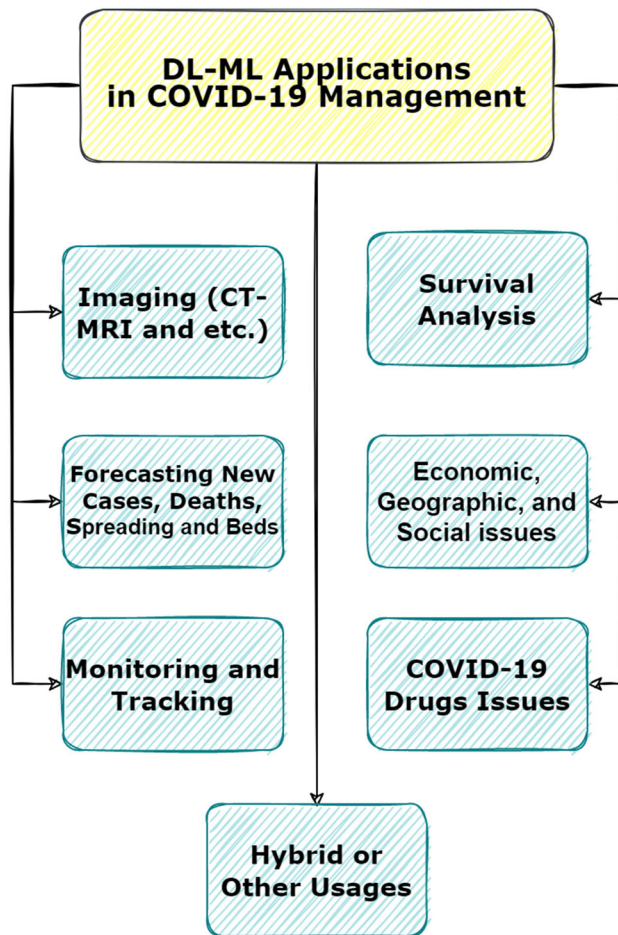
DL-ML Applications in COVID-19 Management

Imaging (CT-MRI and etc.)

Survival Analysis

Forecasting New Cases, Deaths, Spreading and Beds

Economic, Geographic, and Social issues

Monitoring and Tracking

COVID-19 Drugs Issues

Hybrid or Other Usages